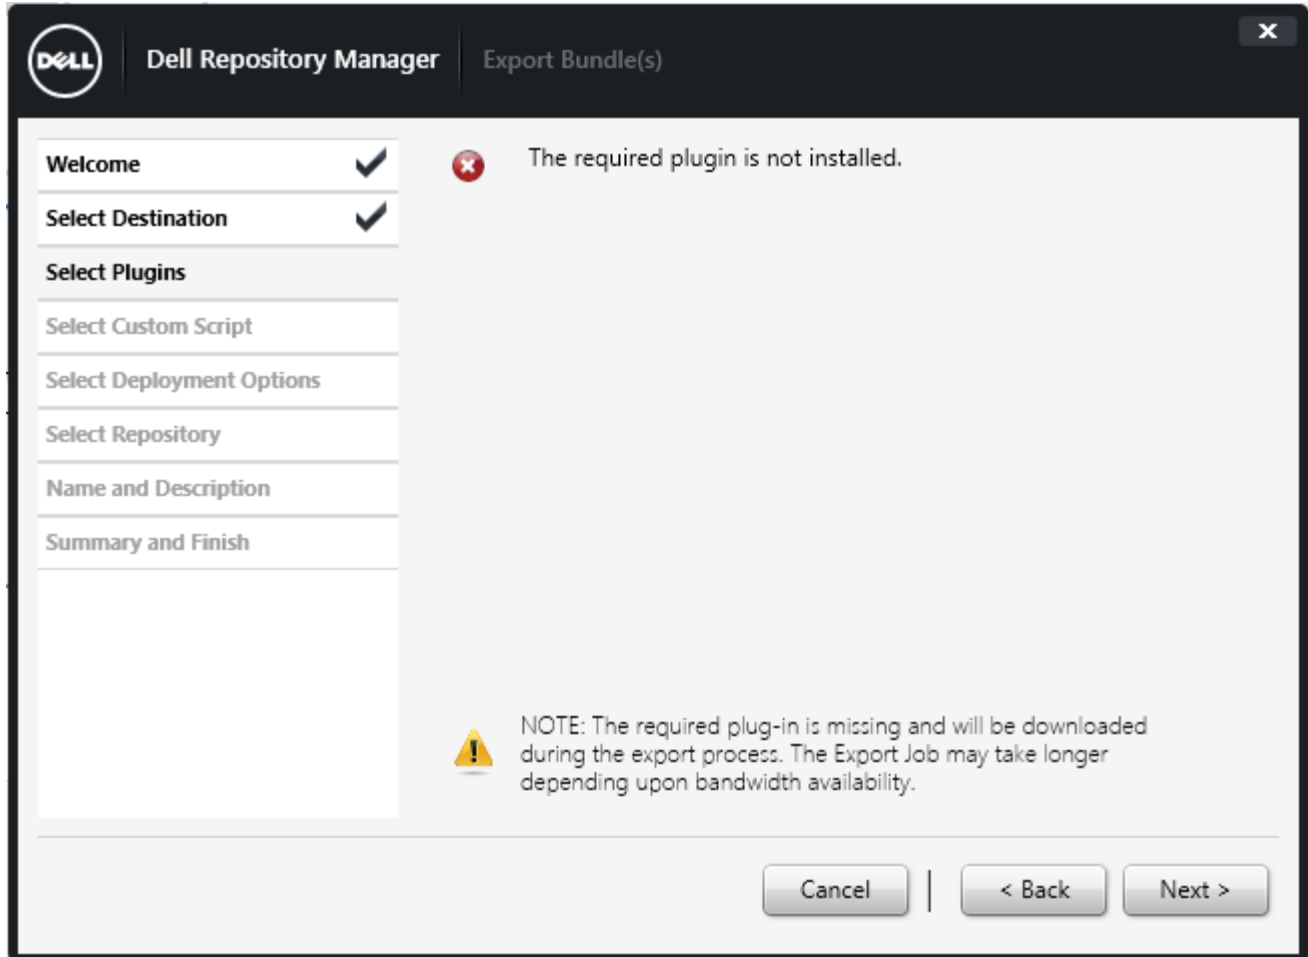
DELL

Dell Repository Manager

Export Bundle(s)

Welcome

Select Destination

Select Plugins

Select Custom Script

Select Deployment Options

Select Repository

Name and Description

Summary and Finish

The required plugin is not installed.

NOTE: The required plug-in is missing and will be downloaded during the export process. The Export Job may take longer depending upon bandwidth availability.

Cancel

< Back

Next >